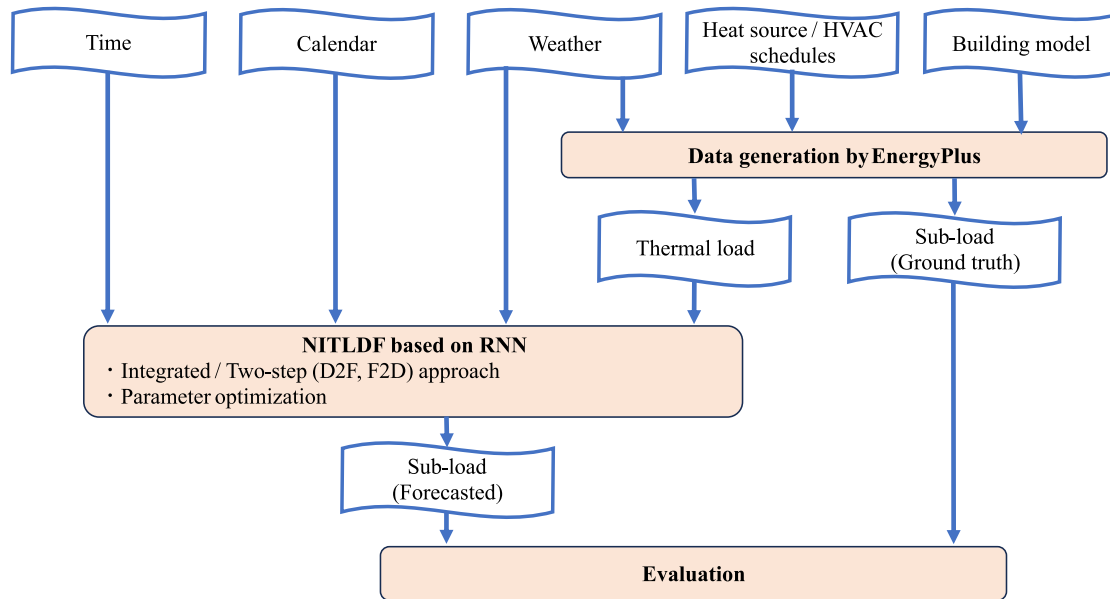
Time

Calendar

Weather

Heat source / HVAC schedules

Building model

Data generation by EnergyPlus

Thermal load

Sub-load (Ground truth)

NITLDF based on RNN
・ Integrated / Two-step (D2F, F2D) approach
・ Parameter optimization

Sub-load (Forecasted)

Evaluation